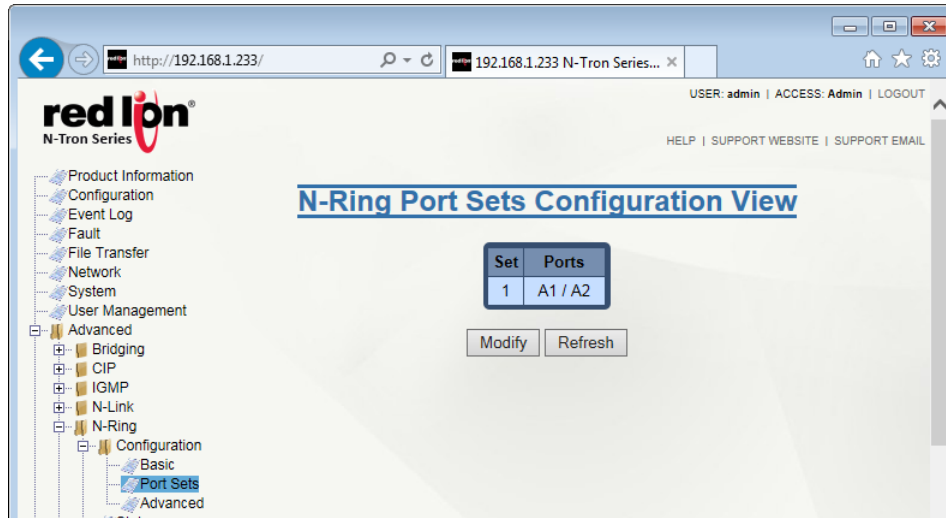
http://192.168.1.233/

192.168.1.233 N-Tron Series...

USER: admin | ACCESS: Admin | LOGOUT

red lion
N-Tron Series

HELP | SUPPORT WEBSITE | SUPPORT EMAIL

Product Information
Configuration
Event Log
Fault
File Transfer
Network
System
User Management
Advanced
Bridging
CIP
IGMP
N-Link
N-Ring
Configuration
Basic
Port Sets
Advanced

N-Ring Port Sets Configuration View

| Set | Ports |
|---|---|
| 1 | A1 / A2 |

Modify Refresh